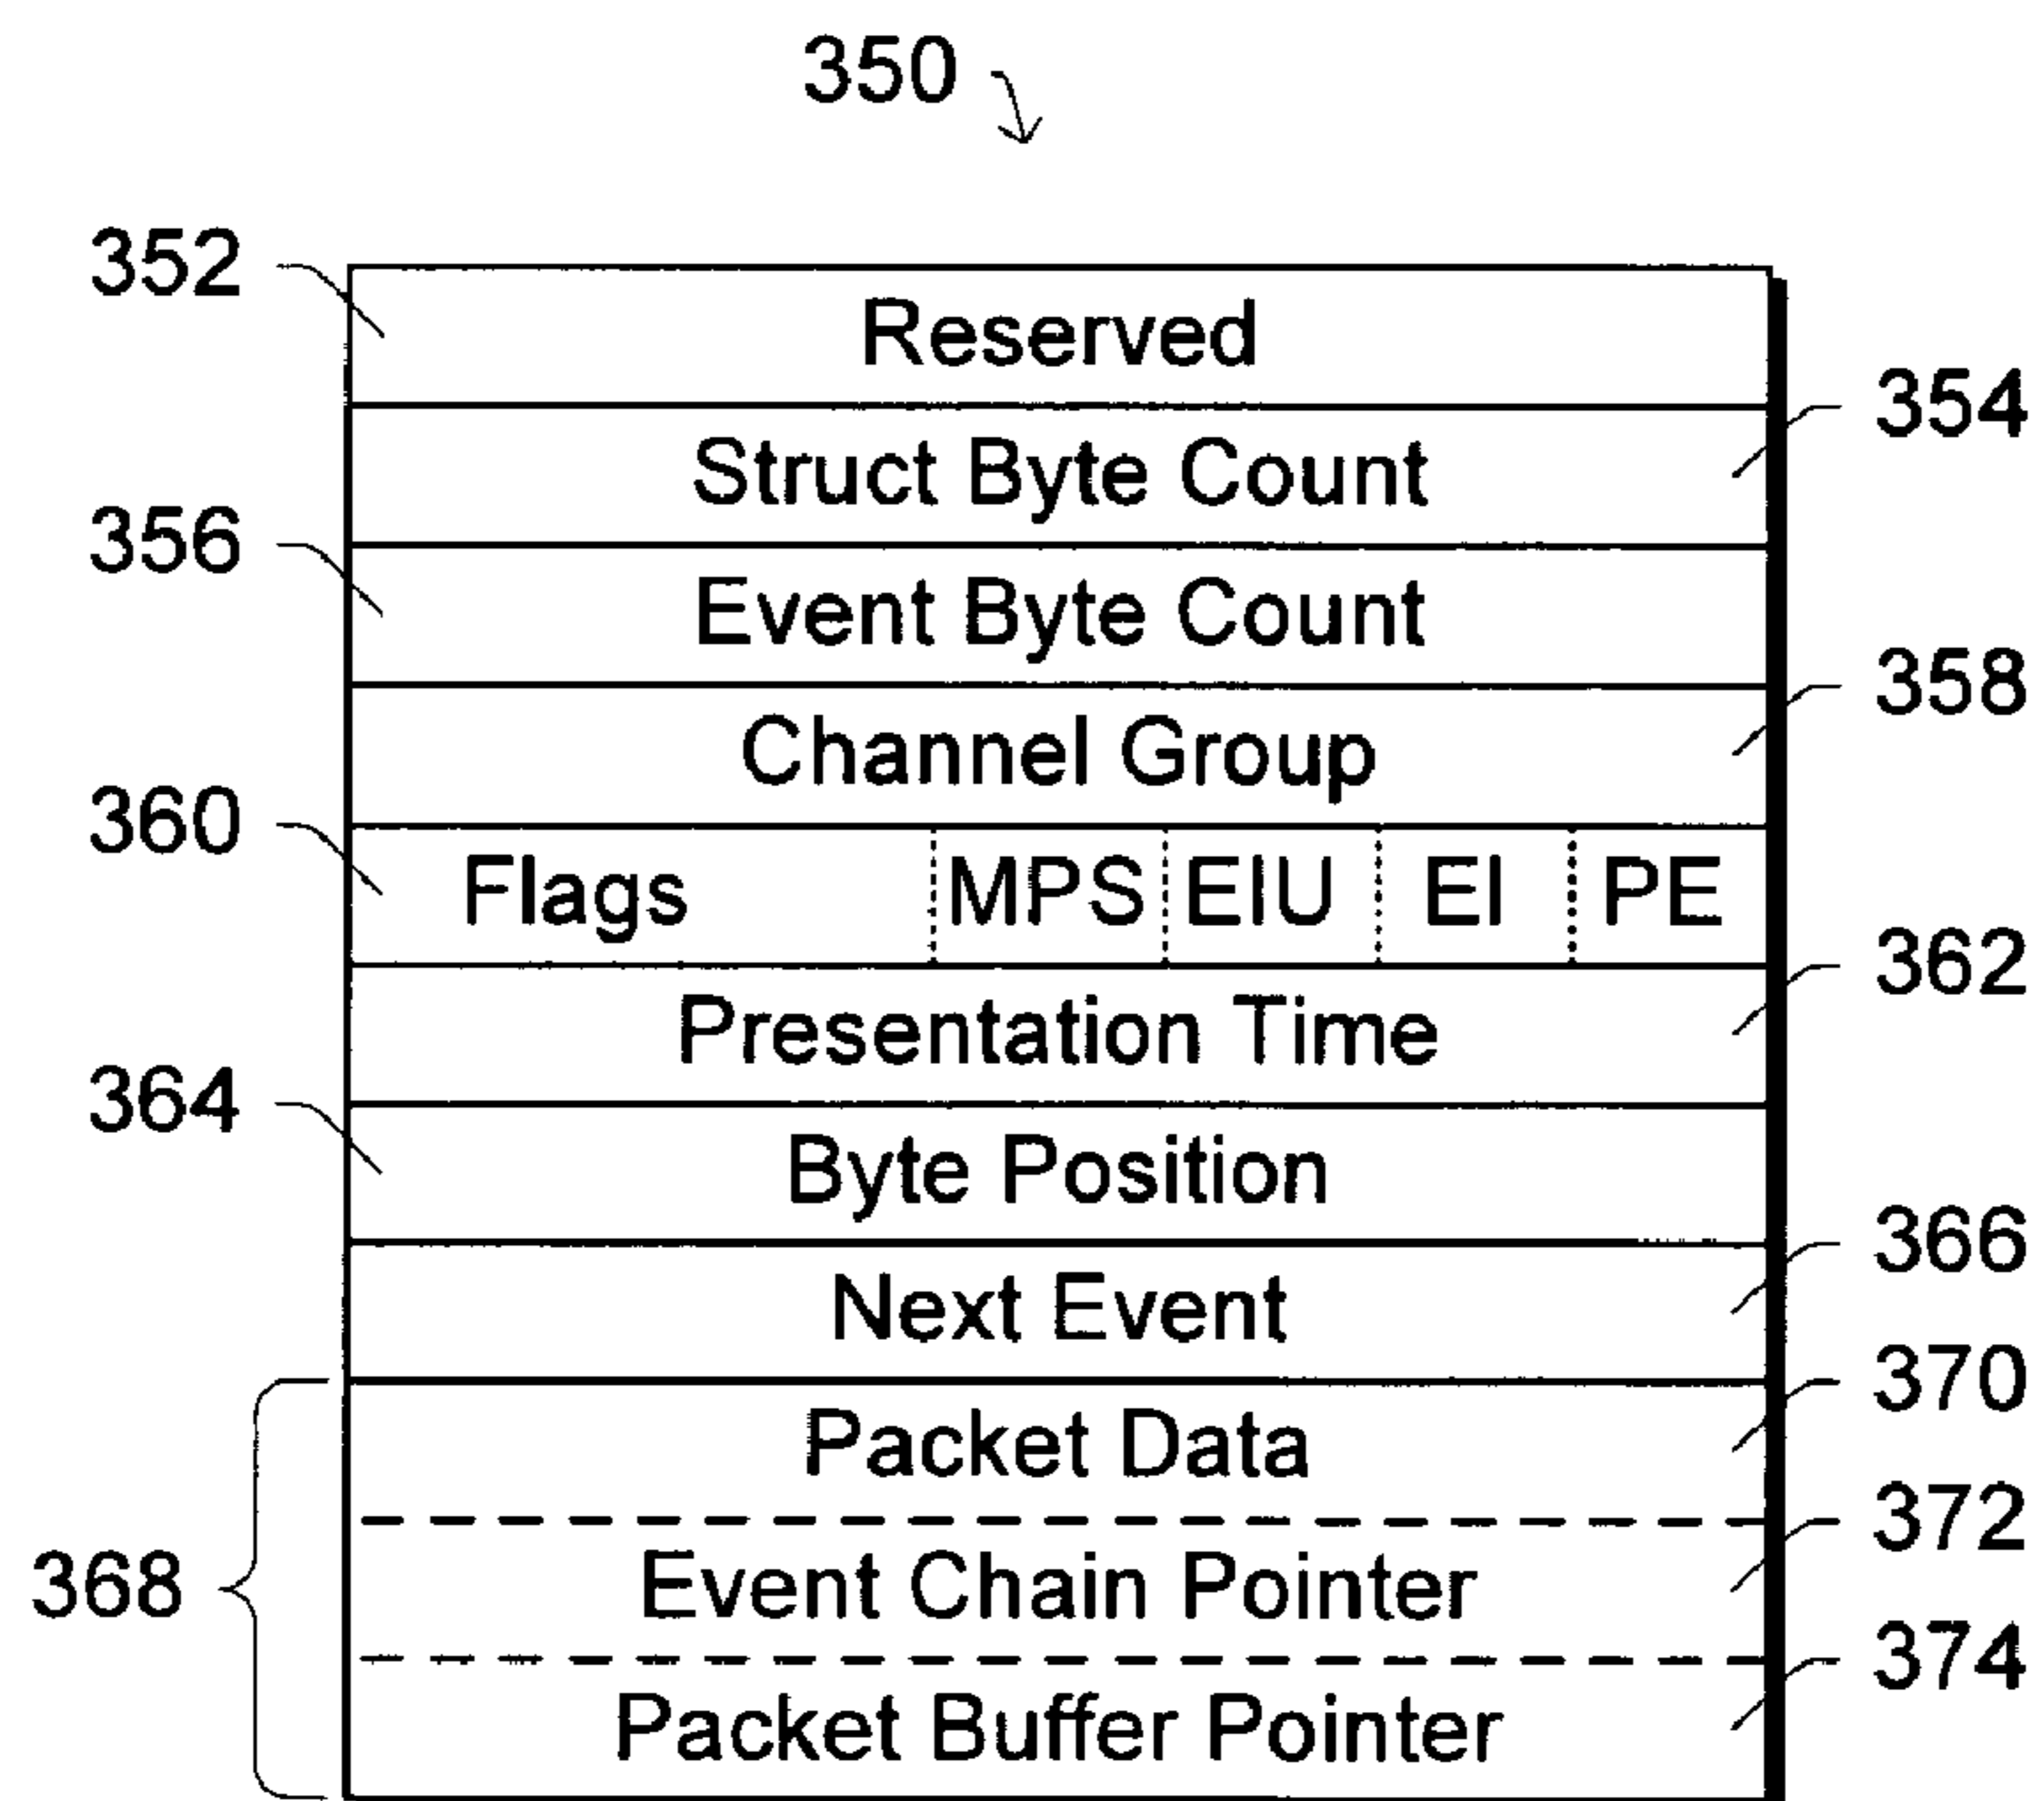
350

352
Reserved
354
Struct Byte Count
356
Event Byte Count
358
Channel Group
360
Flags MPS EIU EI PE
362
Presentation Time
364
Byte Position
366
Next Event
370
Packet Data
372
368
Event Chain Pointer
374
Packet Buffer Pointer